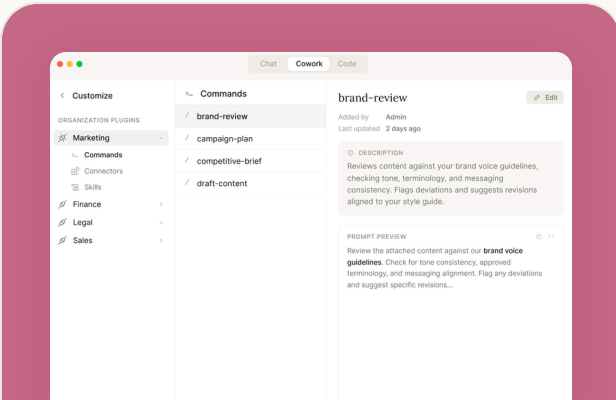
Chat Cowork Code

< Customize

ORGANIZATION PLUGINS

Marketing

Commands

Connectors

Skills

Finance

Legal

Sales

Commands

/ brand-review

/ campaign-plan

/ competitive-brief

/ draft-content

brand-review

Edit

Added by Admin

Last updated 2 days ago

DESCRIPTION

Reviews content against your brand voice guidelines, checking tone, terminology, and messaging consistency. Flags deviations and suggests revisions aligned to your style guide.

PROMPT PREVIEW

Review the attached content against our **brand voice guidelines**. Check for tone consistency, approved terminology, and messaging alignment. Flag any deviations and suggest specific revisions...